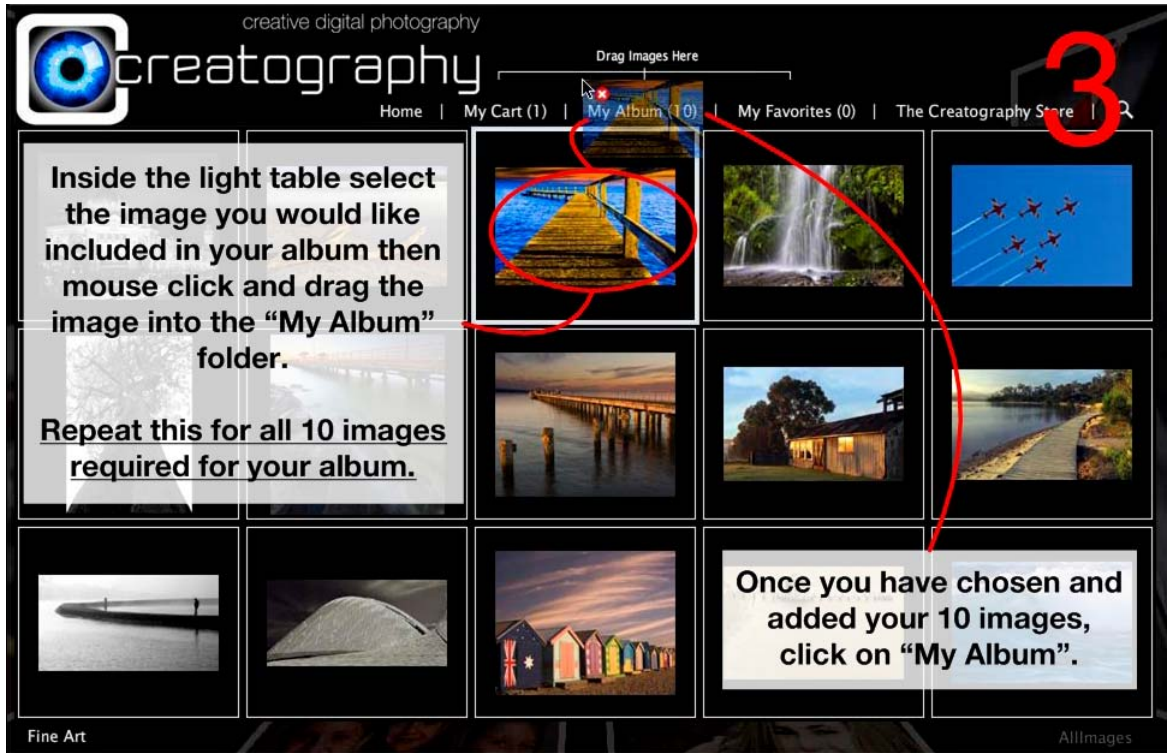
creative digital photography

creatography

Drag Images Here

3

Home | My Cart (1) | My Album (10) | My Favorites (0) | The Creatography Store |

Inside the light table select the image you would like included in your album then mouse click and drag the image into the "My Album" folder.

Repeat this for all 10 images required for your album.

Once you have chosen and added your 10 images, click on "My Album".

Fine Art

AllImages